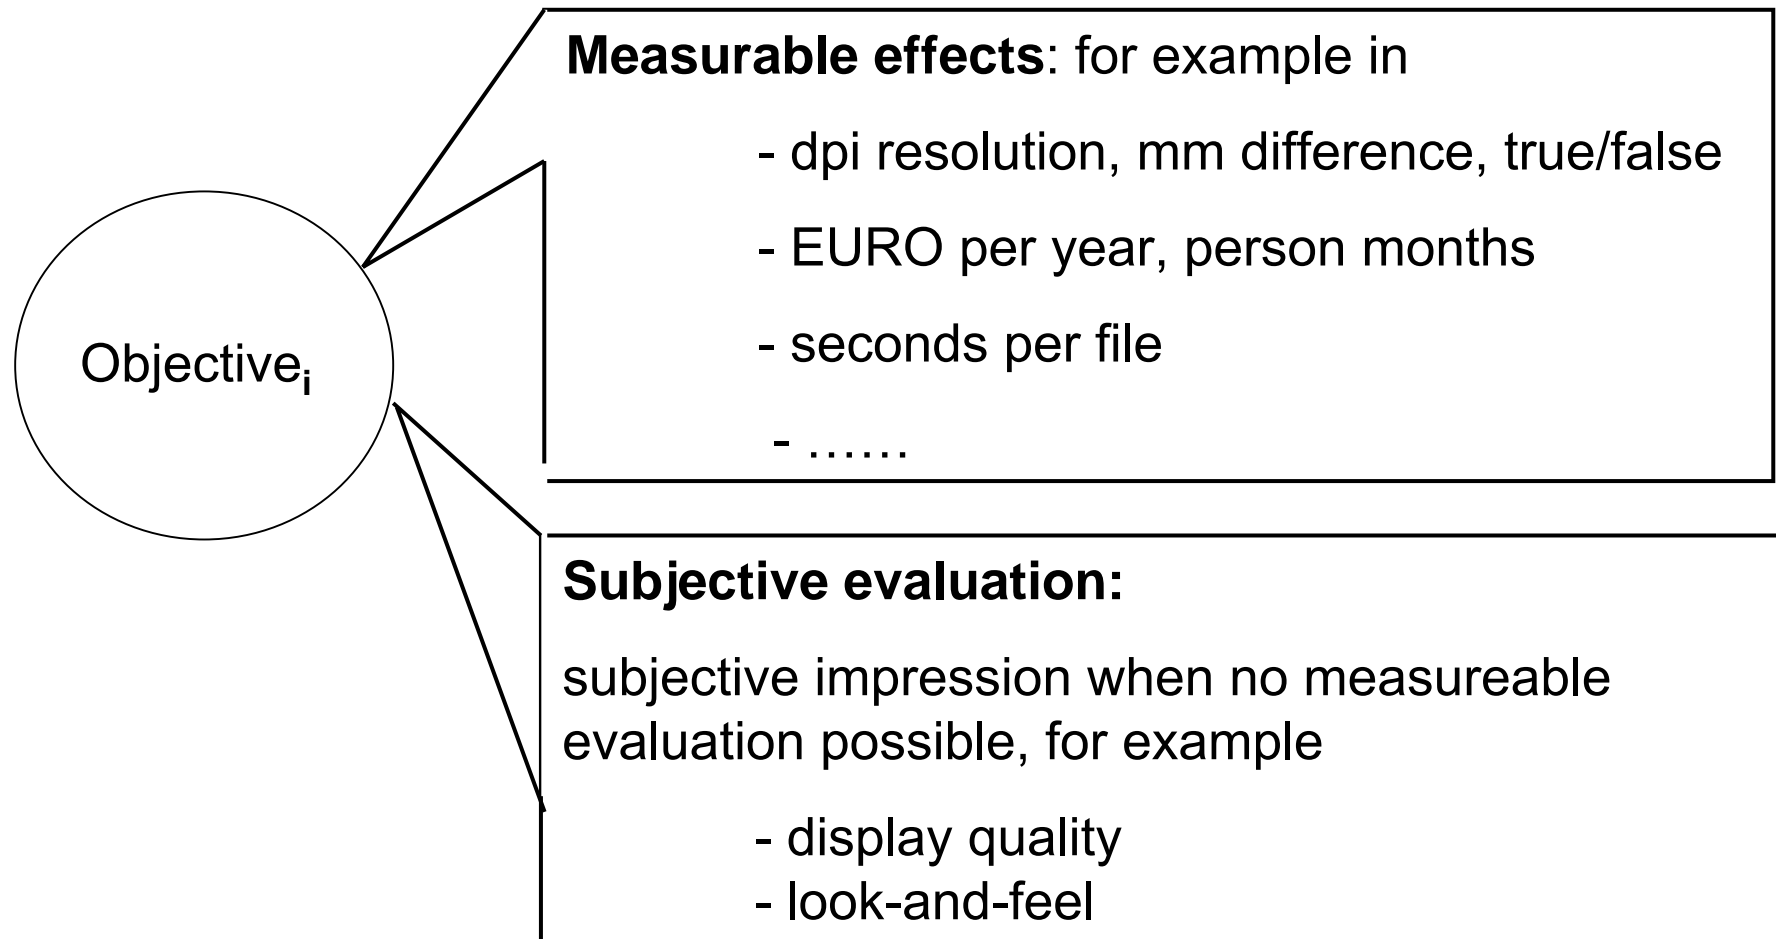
Objective$_i$

**Measurable effects**: for example in

- dpi resolution, mm difference, true/false
- EURO per year, person months
- seconds per file
- ……

**Subjective evaluation:**

subjective impression when no measureable evaluation possible, for example

- display quality
- look-and-feel